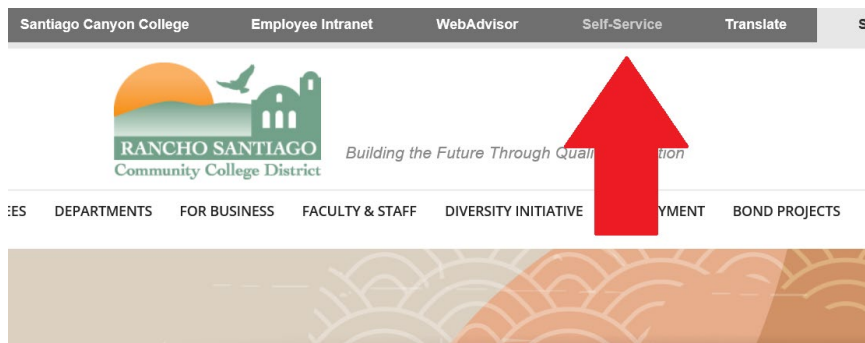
Santiago Canyon College Employee Intranet WebAdvisor Self-Service Translate S

RANCHO SANTIAGO
Community College District

Building the Future Through Qual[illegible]tion

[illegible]ES DEPARTMENTS FOR BUSINESS FACULTY & STAFF DIVERSITY INITIATIVE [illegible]YMENT BOND PROJECTS